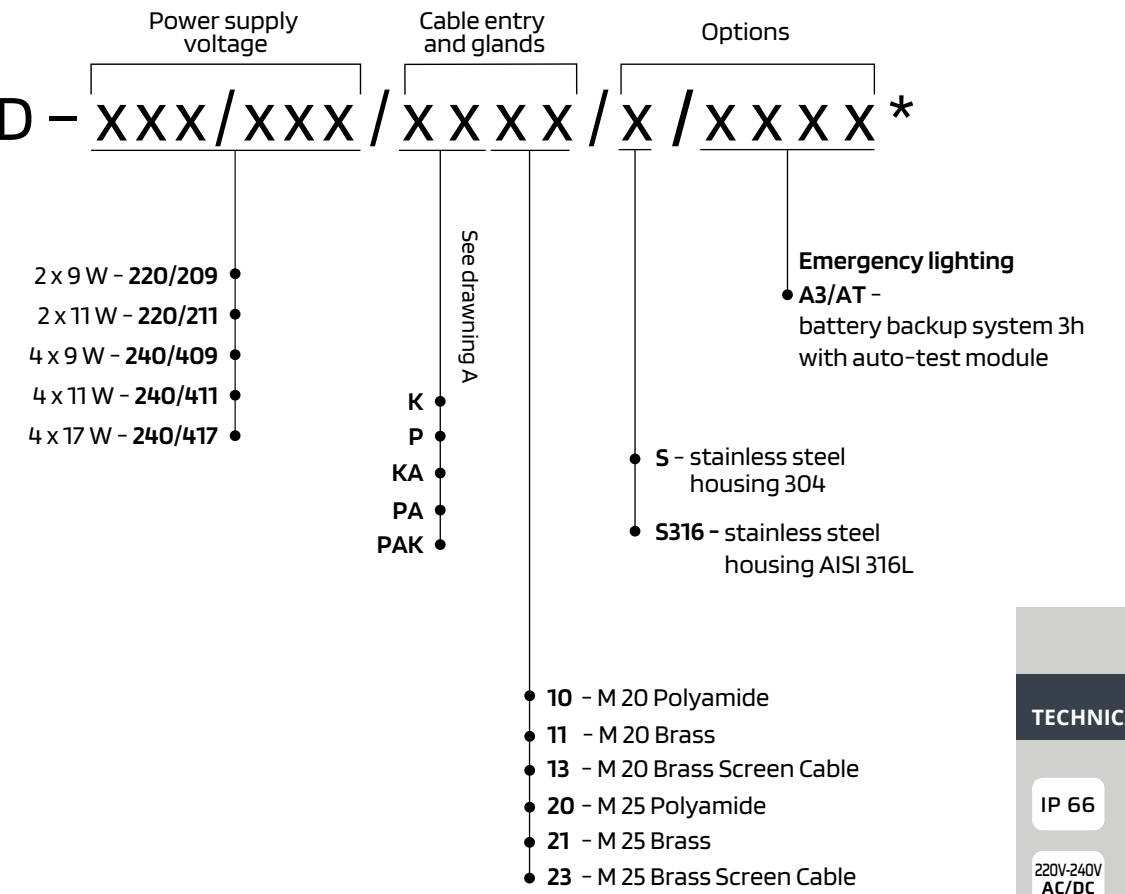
Power supply voltage

Cable entry and glands

Options

D – xxx/xxx / x x x x / x / x x x x *

See drawning A

2 x 9 W - **220/209**
2 x 11 W - **220/211**
4 x 9 W - **240/409**
4 x 11 W - **240/411**
4 x 17 W - **240/417**

**K**
**P**
**KA**
**PA**
**PAK**

**Emergency lighting**
**A3/AT** - battery backup system 3h with auto-test module

**S** - stainless steel housing 304

**S316 -** stainless steel housing AISI 316L

**10** - M 20 Polyamide
**11** - M 20 Brass
**13** - M 20 Brass Screen Cable
**20** - M 25 Polyamide
**21** - M 25 Brass
**23** - M 25 Brass Screen Cable

TECHNIC

IP 66

220V-240V AC/DC